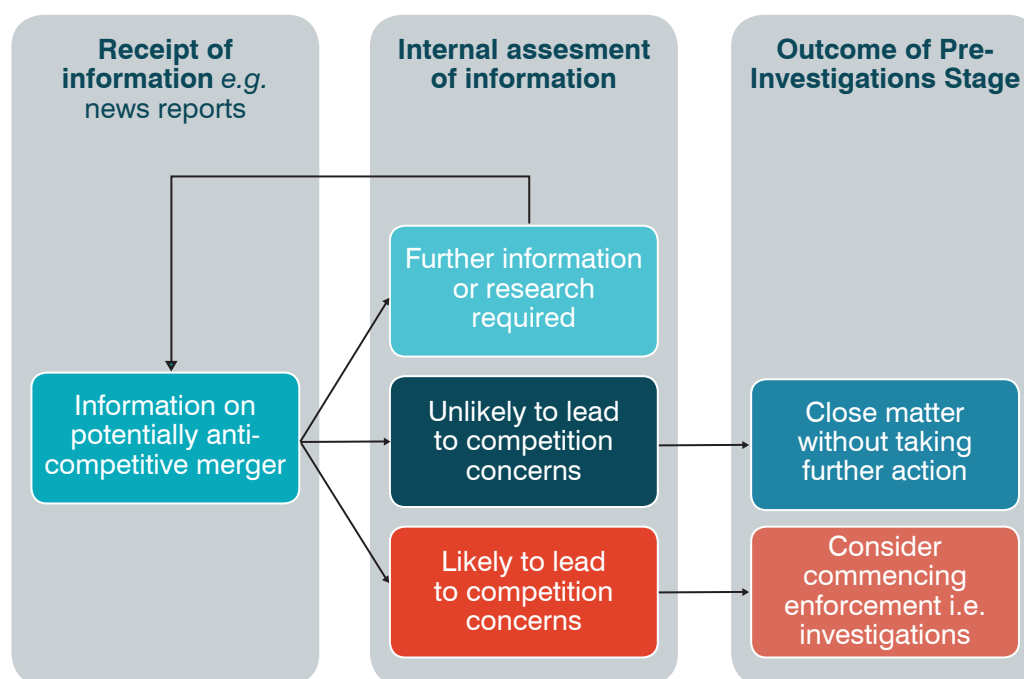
Receipt of information e.g. news reports

Internal assesment of information

Outcome of Pre-Investigations Stage

Further information or research required

Information on potentially anti-competitive merger

Unlikely to lead to competition concerns

Close matter without taking further action

Likely to lead to competition concerns

Consider commencing enforcement i.e. investigations